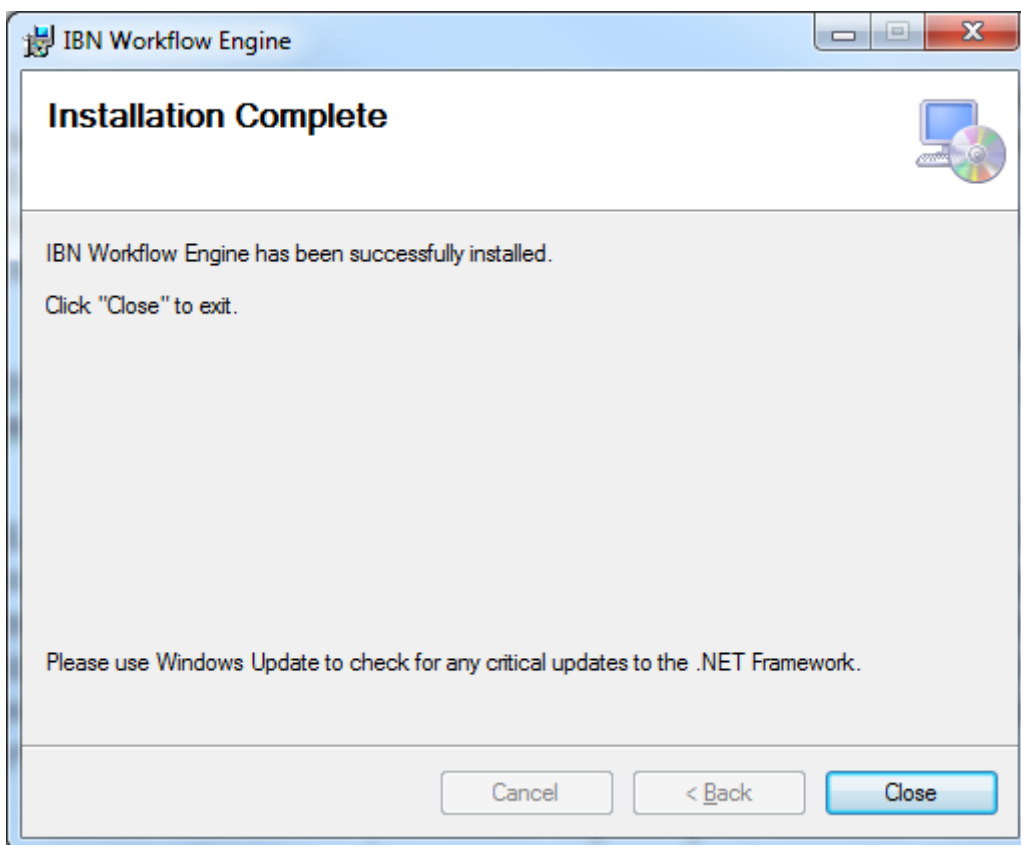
IBN Workflow Engine

Installation Complete

IBN Workflow Engine has been successfully installed.

Click "Close" to exit.

Please use Windows Update to check for any critical updates to the .NET Framework.

Cancel

< Back

Close